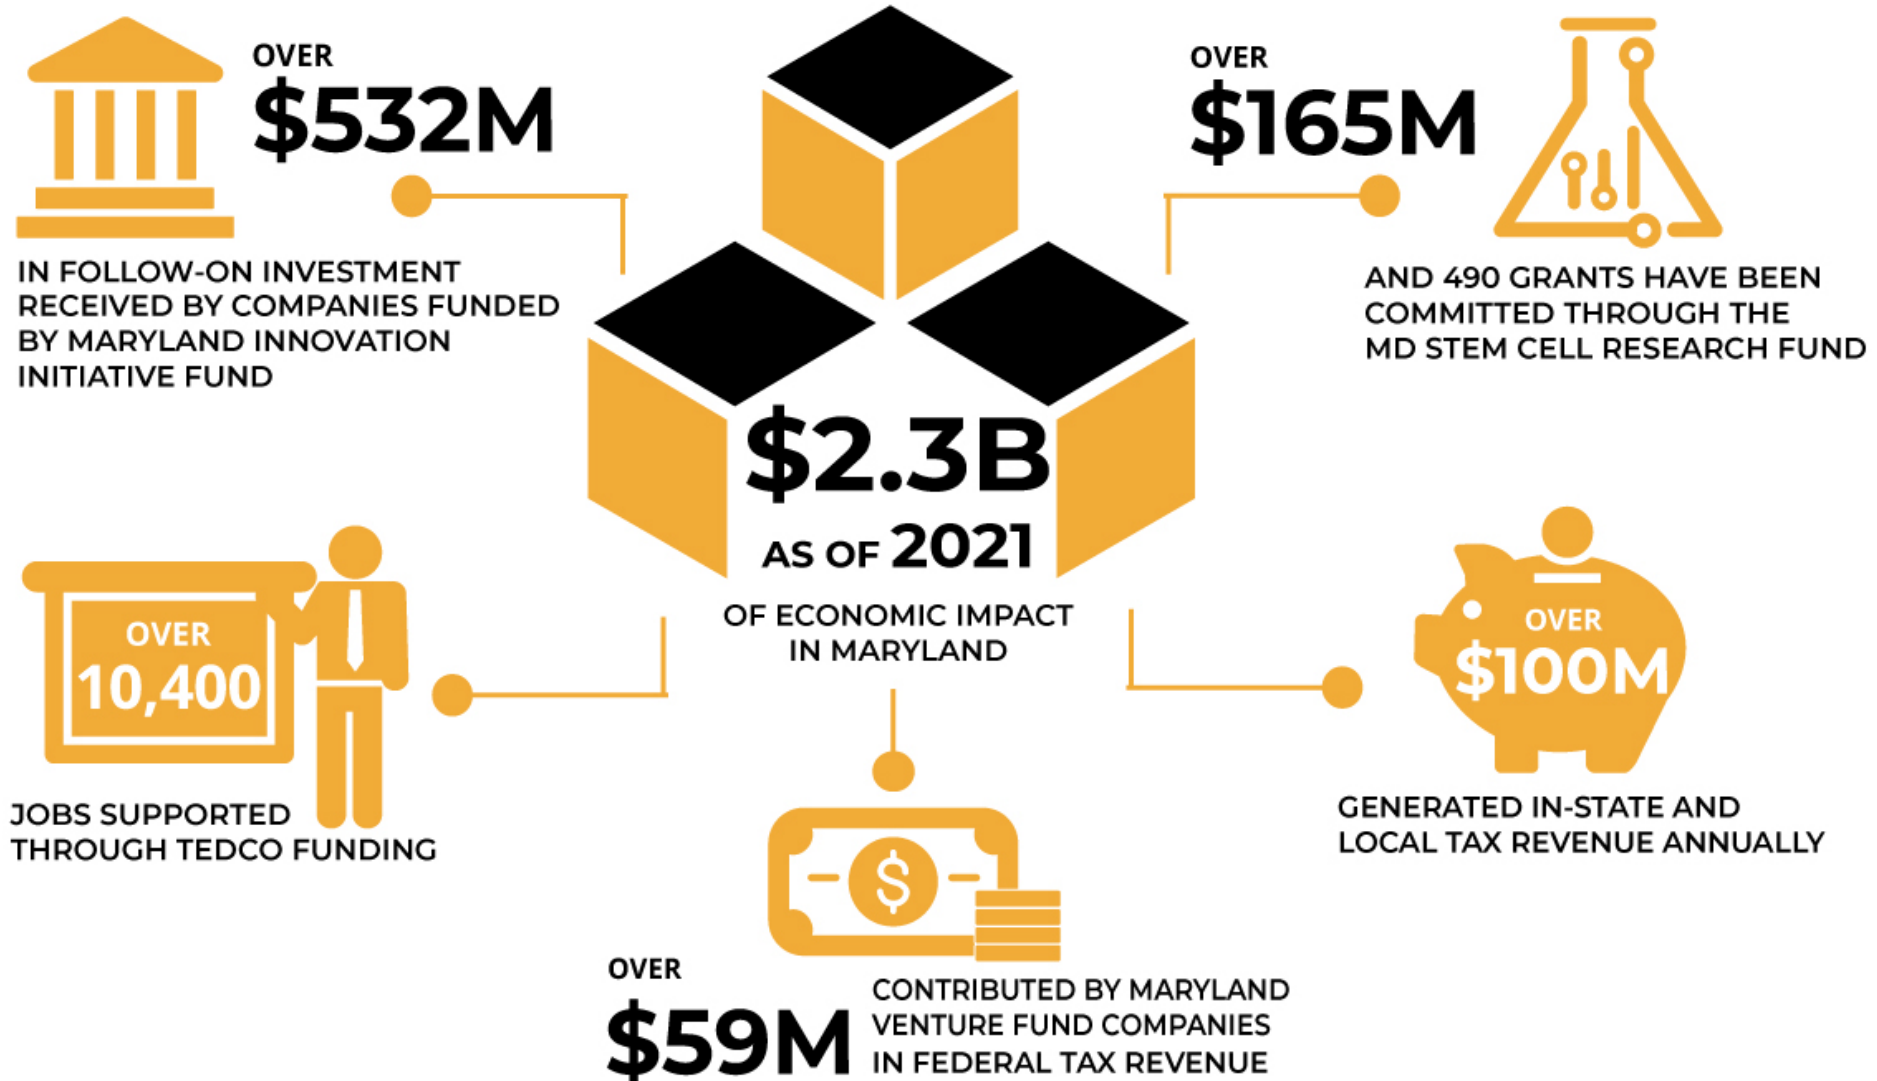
OVER
$532M

IN FOLLOW-ON INVESTMENT RECEIVED BY COMPANIES FUNDED BY MARYLAND INNOVATION INITIATIVE FUND

$2.3B
AS OF 2021
OF ECONOMIC IMPACT IN MARYLAND

OVER
$165M

AND 490 GRANTS HAVE BEEN COMMITTED THROUGH THE MD STEM CELL RESEARCH FUND

OVER
10,400

JOBS SUPPORTED THROUGH TEDCO FUNDING

OVER
$100M

GENERATED IN-STATE AND LOCAL TAX REVENUE ANNUALLY

$

OVER
$59M
CONTRIBUTED BY MARYLAND VENTURE FUND COMPANIES IN FEDERAL TAX REVENUE